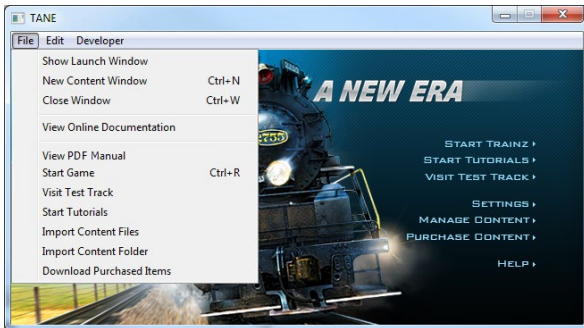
TANE

File Edit Developer

Show Launch Window
New Content Window Ctrl+N
Close Window Ctrl+W
View Online Documentation
View PDF Manual
Start Game Ctrl+R
Visit Test Track
Start Tutorials
Import Content Files
Import Content Folder
Download Purchased Items

A NEW ERA

START TRAINZ ▸
START TUTORIALS ▸
VISIT TEST TRACK ▸
SETTINGS ▸
MANAGE CONTENT ▸
PURCHASE CONTENT ▸
HELP ▸

765